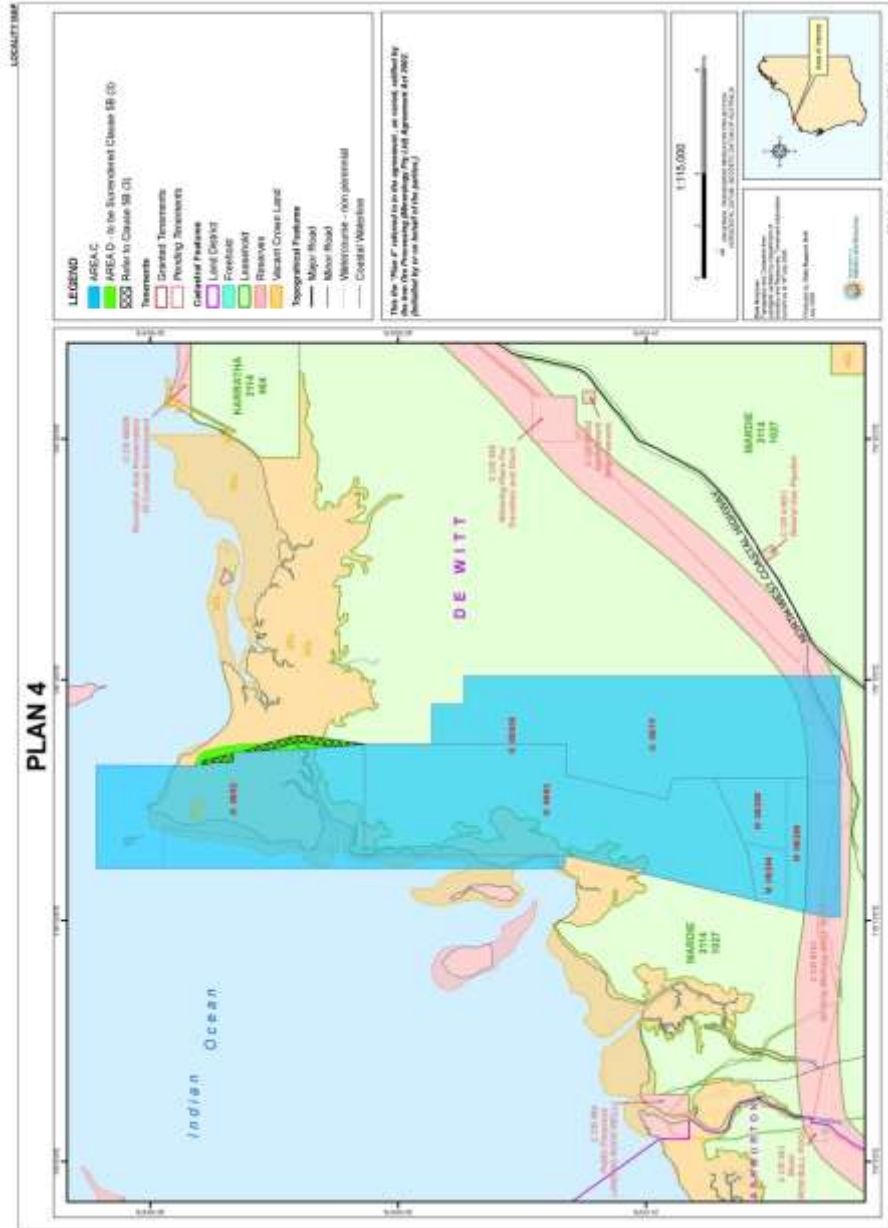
PLAN 4

LOCALITY MAP

LEGEND
AREA C
AREA D - to be Surrendered Clause 5B (3)
Refer to Clause 5B (3)
Tenements
Granted Tenements
Pending Tenements
Cadastral Features
Land District
Freehold
Leasehold
Reserves
Vacant Crown Land
Topographical Features
Major Road
Minor Road
Watercourse - non perennial
Coastal Waterline

This the "Plan 4" referred to in the agreement, as varied, ratified by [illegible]

1:115,000

Indian Ocean

DE WITT

KARRATHA
2114
464

MARDIE
3114
1027

MARDIE
3114
1027

NORTH WEST COASTAL HIGHWAY

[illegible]